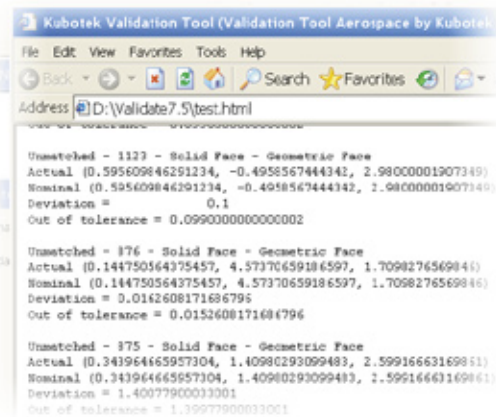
Kubotek Validation Tool (Validation Tool Aerospace by Kubotek

File Edit View Favorites Tools Help

Back Search Favorites

Address D:\Validate7.5\test.html

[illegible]

Unmatched - 1123 - Solid Face - Geometric Face
Actual (0.595609846291234, -0.4958567444342, 2.98000001907349)
Nominal (0.595609846291234, -0.4958567444342, 2.98000001907349)
Deviation = 0.1
Out of tolerance = 0.0990000000000002

Unmatched - 376 - Solid Face - Geometric Face
Actual (0.144750564375457, 4.57370659186597, 1.70982765698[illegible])
Nominal (0.144750564375457, 4.57370659186597, 1.70982765698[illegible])
Deviation = 0.0162608171686796
Out of tolerance = 0.0152608171686796

Unmatched - 375 - Solid Face - Geometric Face
Actual (0.343964665957304, 1.40980293099483, 2.59916663169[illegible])
Nominal (0.343964665957304, 1.40980293099483, 2.59916663169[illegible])
Deviation = 1.40077900033001
Out of tolerance = 1.39977900033001